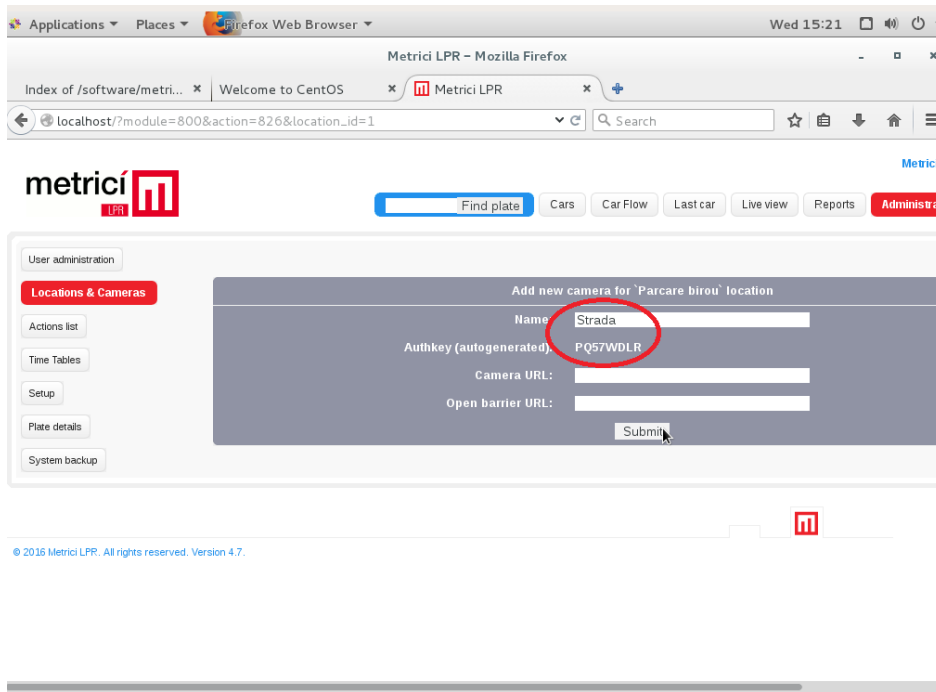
Applications ▾ Places ▾ Firefox Web Browser ▾ Wed 15:21

Metrici LPR – Mozilla Firefox

Index of /software/metri... × Welcome to CentOS × Metrici LPR ×

localhost/?module=800&action=826&location_id=1

Search

Metric

metricí LPR

Find plate Cars Car Flow Last car Live view Reports Administra

User administration

Locations & Cameras

Actions list

Time Tables

Setup

Plate details

System backup

Add new camera for `Parcare birou` location

| Name: | Strada |
|---|---|
| Authkey (autogenerated): | PQ57WDLR |
| Camera URL: | |
| Open barrier URL: | |

Submit

© 2016 Metrici LPR. All rights reserved. Version 4.7.